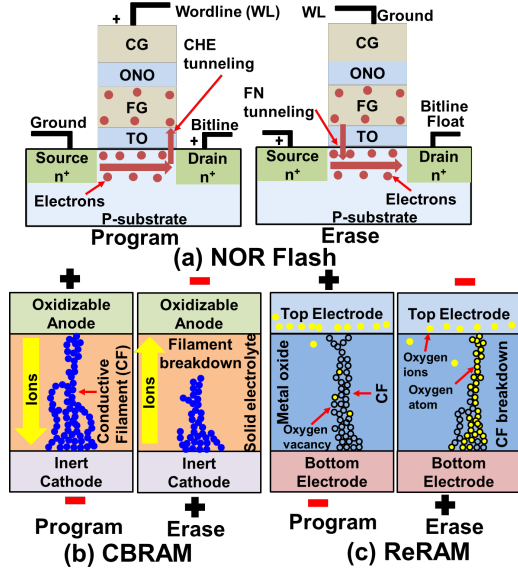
+ Wordline (WL)
CG
ONO
FG
TO
CHE tunneling
Ground
+ Bitline
Source $n^+$
Drain $n^+$
Electrons
P-substrate
Program

WL Ground
CG
ONO
FG
TO
FN tunneling
+
Bitline Float
Source $n^+$
Drain $n^+$
Electrons
P-substrate
Erase

(a) NOR Flash

+
Oxidizable Anode
Ions
Conductive Filament (CF)
Inert Cathode
−
Program

−
Oxidizable Anode
Filament breakdown
Ions
Solid electrolyte
Inert Cathode
+
Erase

(b) CBRAM

+
Top Electrode
Metal oxide
CF
Oxygen vacancy
Bottom Electrode
−
Program

−
Top Electrode
Oxygen ions
Oxygen atom
CF breakdown
Bottom Electrode
+
Erase

(c) ReRAM